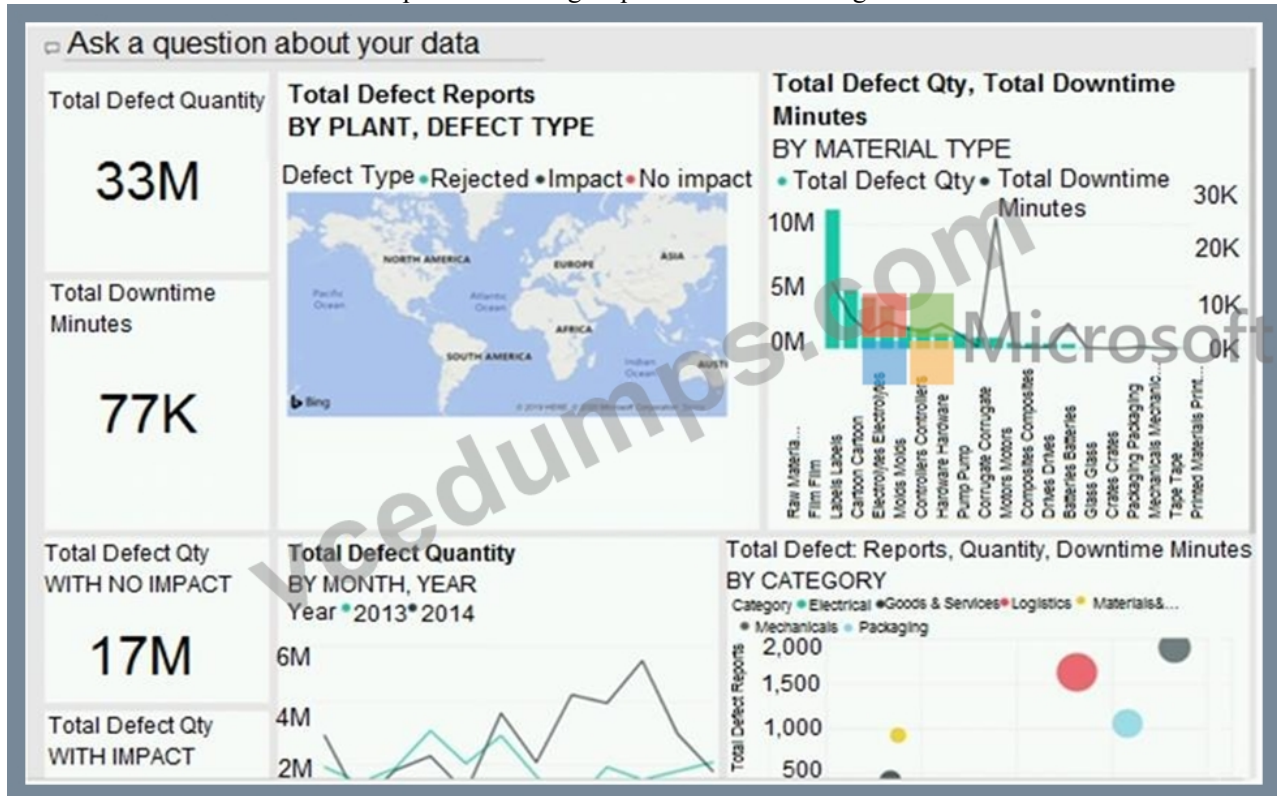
Ask a question about your data

Total Defect Quantity

33M

Total Downtime Minutes

77K

Total Defect Reports
BY PLANT, DEFECT TYPE

Defect Type • Rejected • Impact • No impact

NORTH AMERICA
EUROPE
ASIA
Pacific Ocean
Atlantic Ocean
AFRICA
SOUTH AMERICA
Indian Ocean
AUSTI
Bing

Total Defect Qty, Total Downtime Minutes
BY MATERIAL TYPE
• Total Defect Qty • Total Downtime Minutes

10M
5M
0M
30K
20K
10K
0K

Raw Materia...
Film Film
Labels Labels
Cardboard Carton
Electrolytes Electrolytes
Molds Molds
Controllers Controllers
Hardware Hardware
Pump Pump
Corrugate Corrugate
Motors Motors
Composites Composites
Drives Drives
Batteries Batteries
Glass Glass
Crates Crates
Packaging Packaging
Mechanicals Mechanic...
Tape Tape
Printed Materials Print...

Microsoft

vcedumps.com

Total Defect Qty WITH NO IMPACT

17M

Total Defect Qty WITH IMPACT

Total Defect Quantity
BY MONTH, YEAR
Year • 2013 • 2014

6M
4M
2M

Total Defect: Reports, Quantity, Downtime Minutes
BY CATEGORY
Category • Electrical • Goods & Services • Logistics • Materials&...
• Mechanicals • Packaging

Total Defect Reports
2,000
1,500
1,000
500